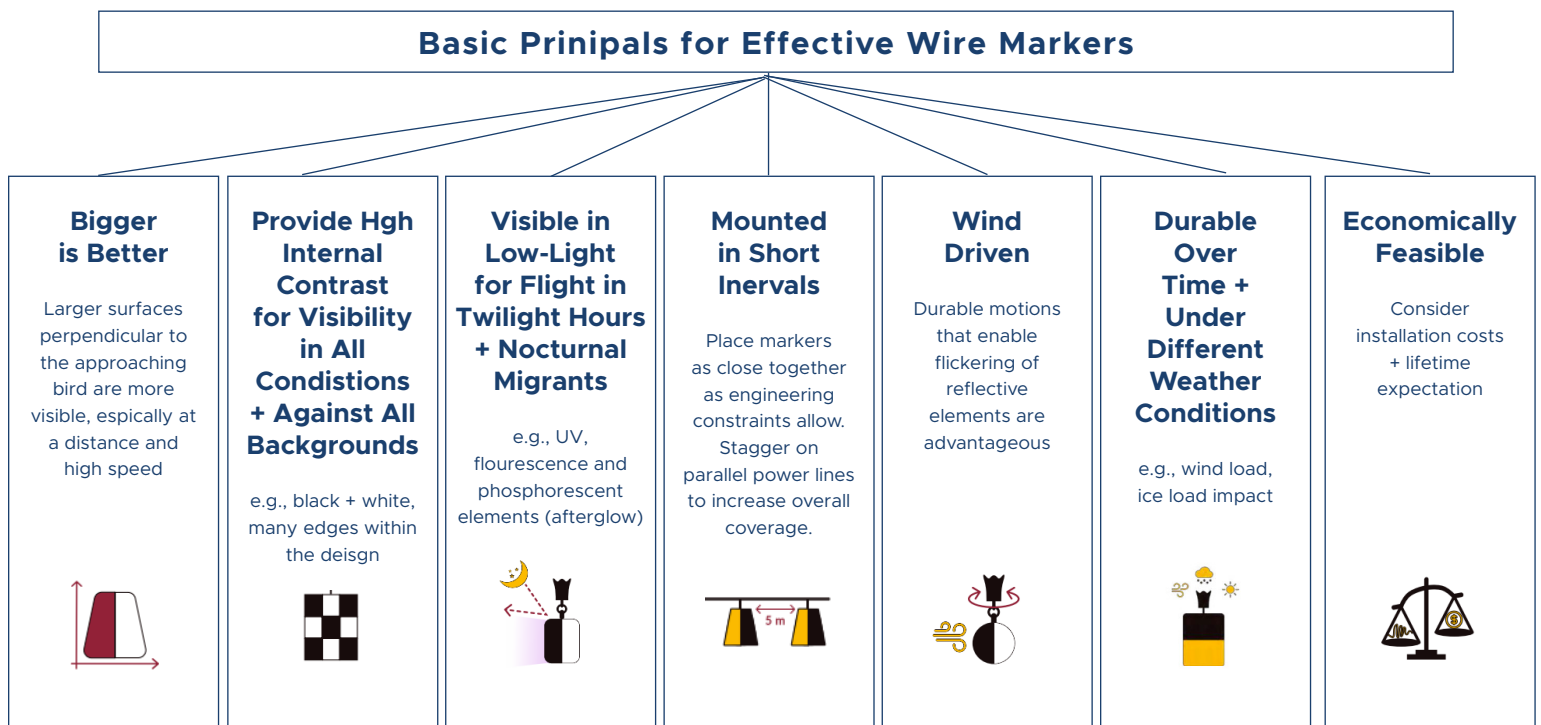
Basic Prinipals for Effective Wire Markers

Bigger is Better

Larger surfaces perpendicular to the approaching bird are more visible, espically at a distance and high speed

Provide Hgh Internal Contrast for Visibility in All Condistions + Against All Backgrounds

e.g., black + white, many edges within the deisgn

Visible in Low-Light for Flight in Twilight Hours + Nocturnal Migrants

e.g., UV, flourescence and phosphorescent elements (afterglow)

Mounted in Short Inervals

Place markers as close together as engineering constraints allow. Stagger on parallel power lines to increase overall coverage.

5 m

Wind Driven

Durable motions that enable flickering of reflective elements are advantageous

Durable Over Time + Under Different Weather Conditions

e.g., wind load, ice load impact

Economically Feasible

Consider installation costs + lifetime expectation